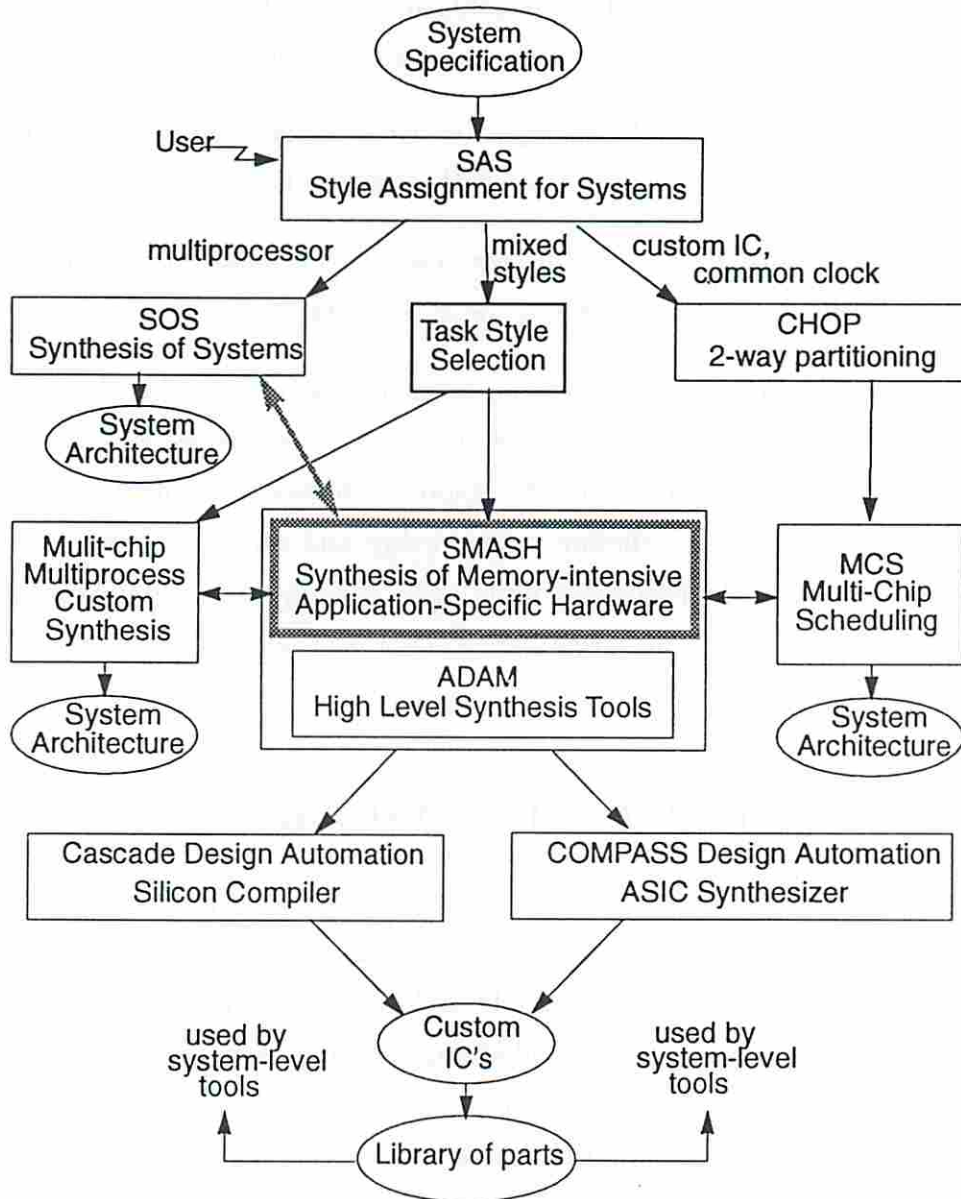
System Specification

User

SAS
Style Assignment for Systems

multiprocessor

mixed styles

custom IC, common clock

SOS
Synthesis of Systems

Task Style Selection

CHOP
2-way partitioning

System Architecture

Mulit-chip Multiprocess Custom Synthesis

SMASH
Synthesis of Memory-intensive Application-Specific Hardware

ADAM
High Level Synthesis Tools

MCS
Multi-Chip Scheduling

System Architecture

System Architecture

Cascade Design Automation
Silicon Compiler

COMPASS Design Automation
ASIC Synthesizer

used by system-level tools

Custom IC's

used by system-level tools

Library of parts